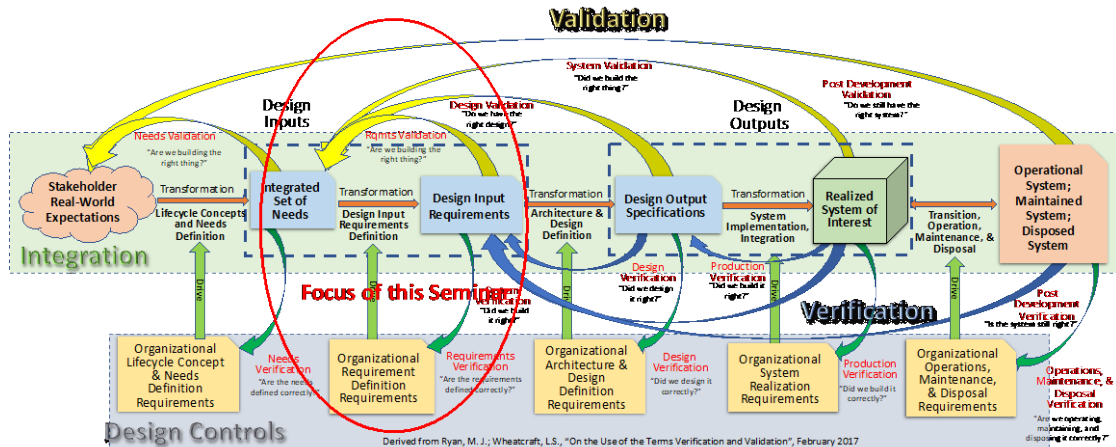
Validation

System Validation
"Did we build the right thing?"

Post Development Validation
"Do we still have the right system?"

Design Inputs

Design Validation
"Do we have the right design?"

Design Outputs

Needs Validation
"Are we building the right thing?"

Rqmts Validation
"Are we building the right thing?"

Stakeholder Real-World Expectations

Transformation

Lifecycle Concepts and Needs Definition

Integrated Set of Needs

Transformation

Design Input Requirements Definition

Design Input Requirements

Transformation

Architecture & Design Definition

Design Output Specifications

Transformation

System Implementation, Integration

Realized System of Interest

Transition, Operation, Maintenance, & Disposal

Operational System; Maintained System; Disposed System

Integration

Drive

Drive

Drive

Drive

Drive

Design Verification
"Did we design it right?"

Production Verification
"Did we build it right?"

Focus of this Seminar

System Verification
"Did we build it right?"

Verification

Post Development Verification
"Is the system still right?"

Organizational Lifecycle Concept & Needs Definition Requirements

Needs Verification
"Are the needs defined correctly?"

Organizational Requirement Definition Requirements

Requirements Verification
"Are the requirements defined correctly?"

Organizational Architecture & Design Definition Requirements

Design Verification
"Did we design it correctly?"

Organizational System Realization Requirements

Production Verification
"Did we build it correctly?"

Organizational Operations, Maintenance, & Disposal Requirements

Operations, Maintenance, & Disposal Verification
"Are we operating, maintaining, and disposing it correctly?"

Design Controls

Derived from Ryan, M.J.; Wheatcraft, L.S., "On the Use of the Terms Verification and Validation", February 2017